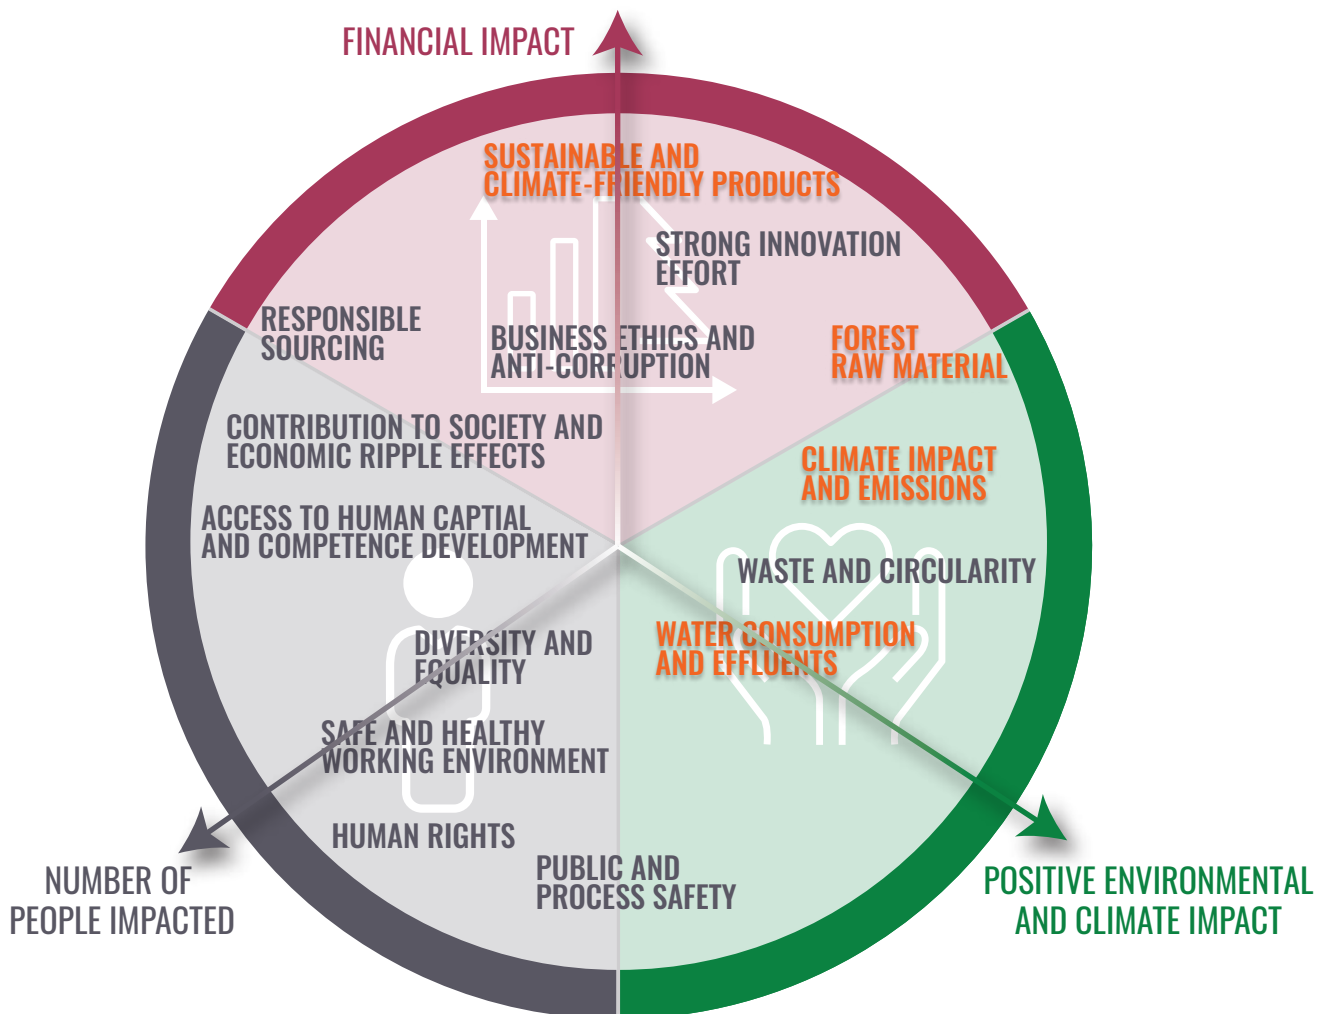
FINANCIAL IMPACT

SUSTAINABLE AND CLIMATE-FRIENDLY PRODUCTS

STRONG INNOVATION EFFORT

RESPONSIBLE SOURCING

BUSINESS ETHICS AND ANTI-CORRUPTION

FOREST RAW MATERIAL

CONTRIBUTION TO SOCIETY AND ECONOMIC RIPPLE EFFECTS

CLIMATE IMPACT AND EMISSIONS

ACCESS TO HUMAN CAPTIAL AND COMPETENCE DEVELOPMENT

WASTE AND CIRCULARITY

DIVERSITY AND EQUALITY

WATER CONSUMPTION AND EFFLUENTS

SAFE AND HEALTHY WORKING ENVIRONMENT

HUMAN RIGHTS

PUBLIC AND PROCESS SAFETY

NUMBER OF PEOPLE IMPACTED

POSITIVE ENVIRONMENTAL AND CLIMATE IMPACT